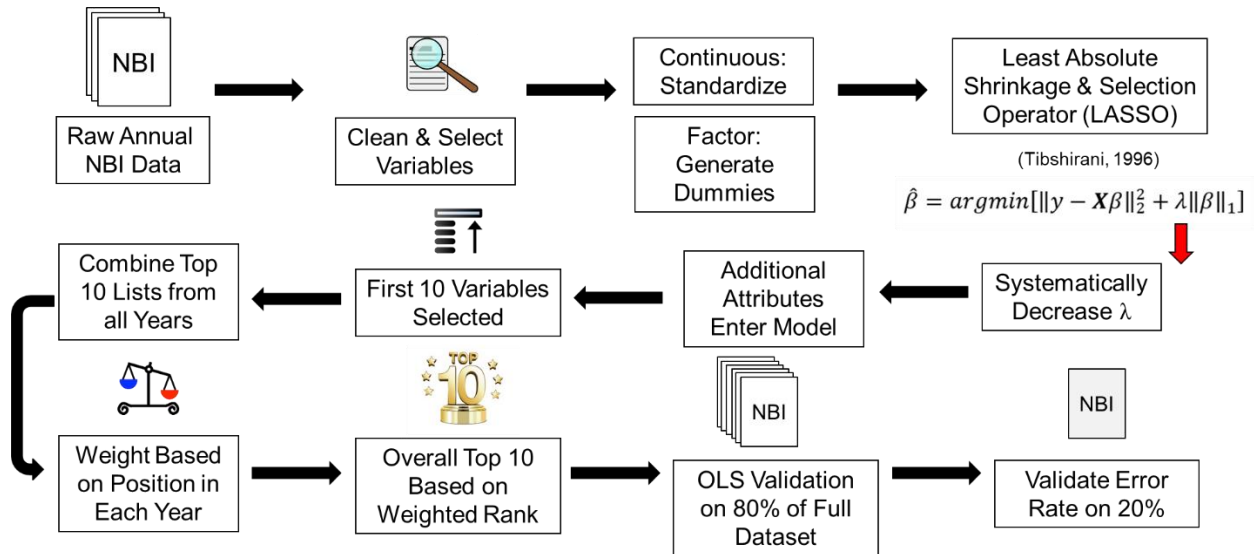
NBI

Raw Annual NBI Data

Clean & Select Variables

Continuous: Standardize

Factor: Generate Dummies

Least Absolute Shrinkage & Selection Operator (LASSO)

(Tibshirani, 1996)

$\hat{\beta} = argmin[\|y - \boldsymbol{X}\beta\|_2^2 + \lambda\|\beta\|_1]$

Systematically Decrease λ

Additional Attributes Enter Model

First 10 Variables Selected

Combine Top 10 Lists from all Years

Weight Based on Position in Each Year

TOP 10

Overall Top 10 Based on Weighted Rank

NBI

OLS Validation on 80% of Full Dataset

NBI

Validate Error Rate on 20%